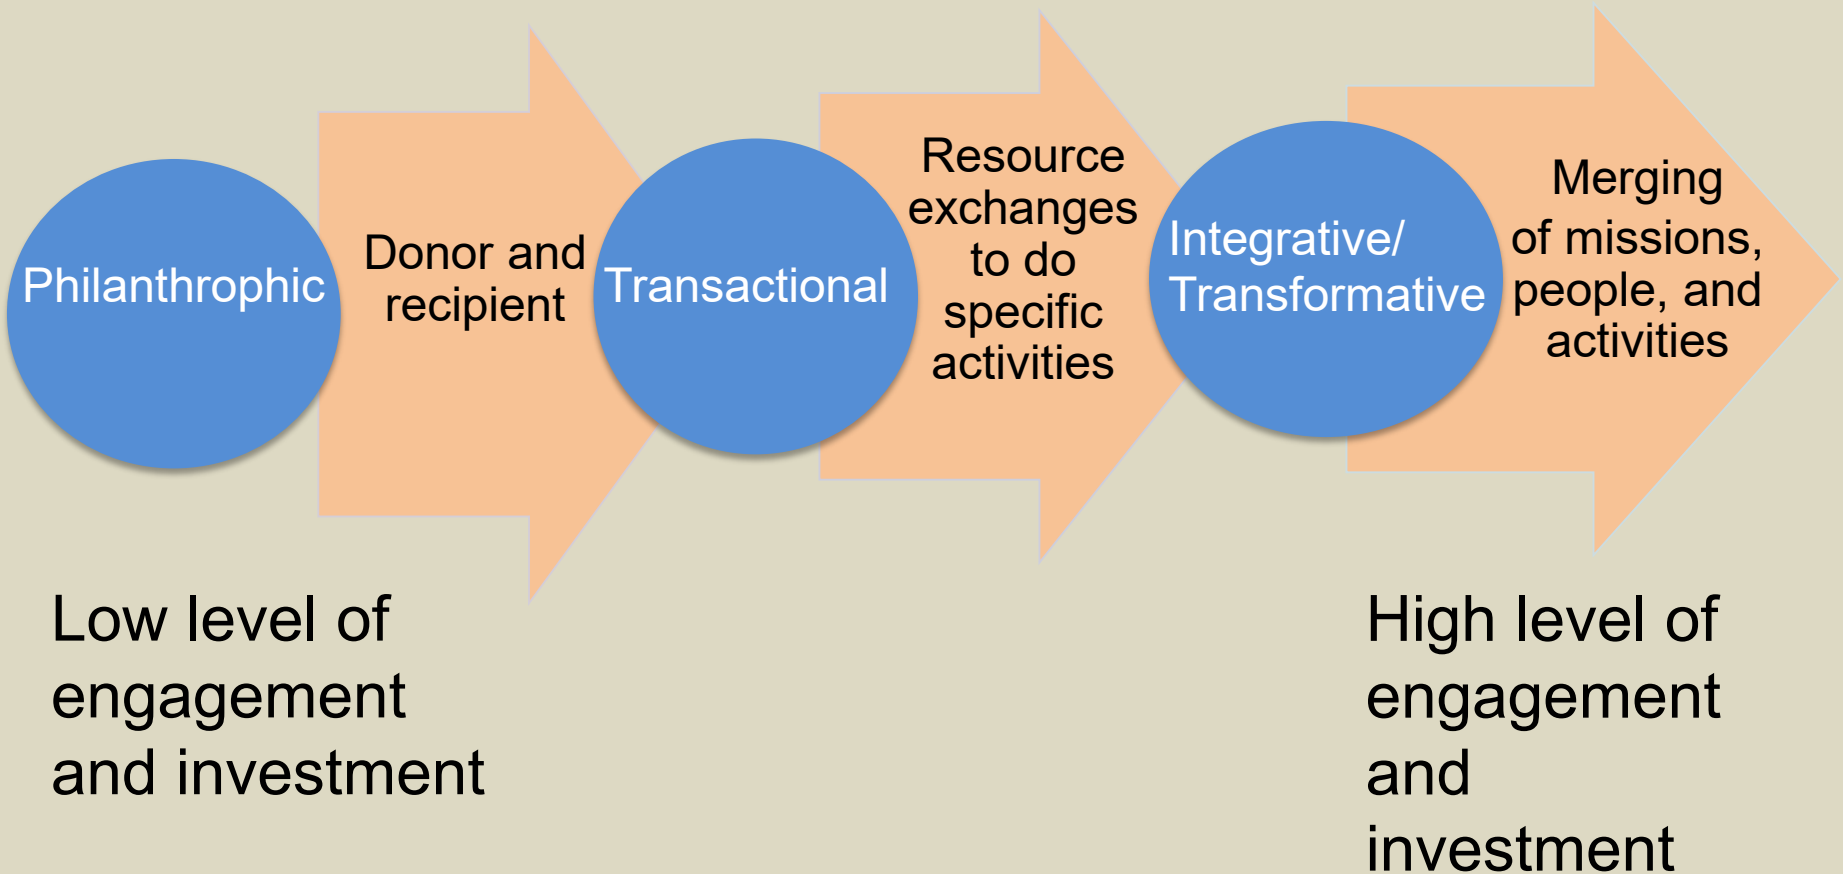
Philanthrophic

Donor and recipient

Transactional

Resource exchanges to do specific activities

Integrative/ Transformative

Merging of missions, people, and activities

Low level of engagement and investment

High level of engagement and investment